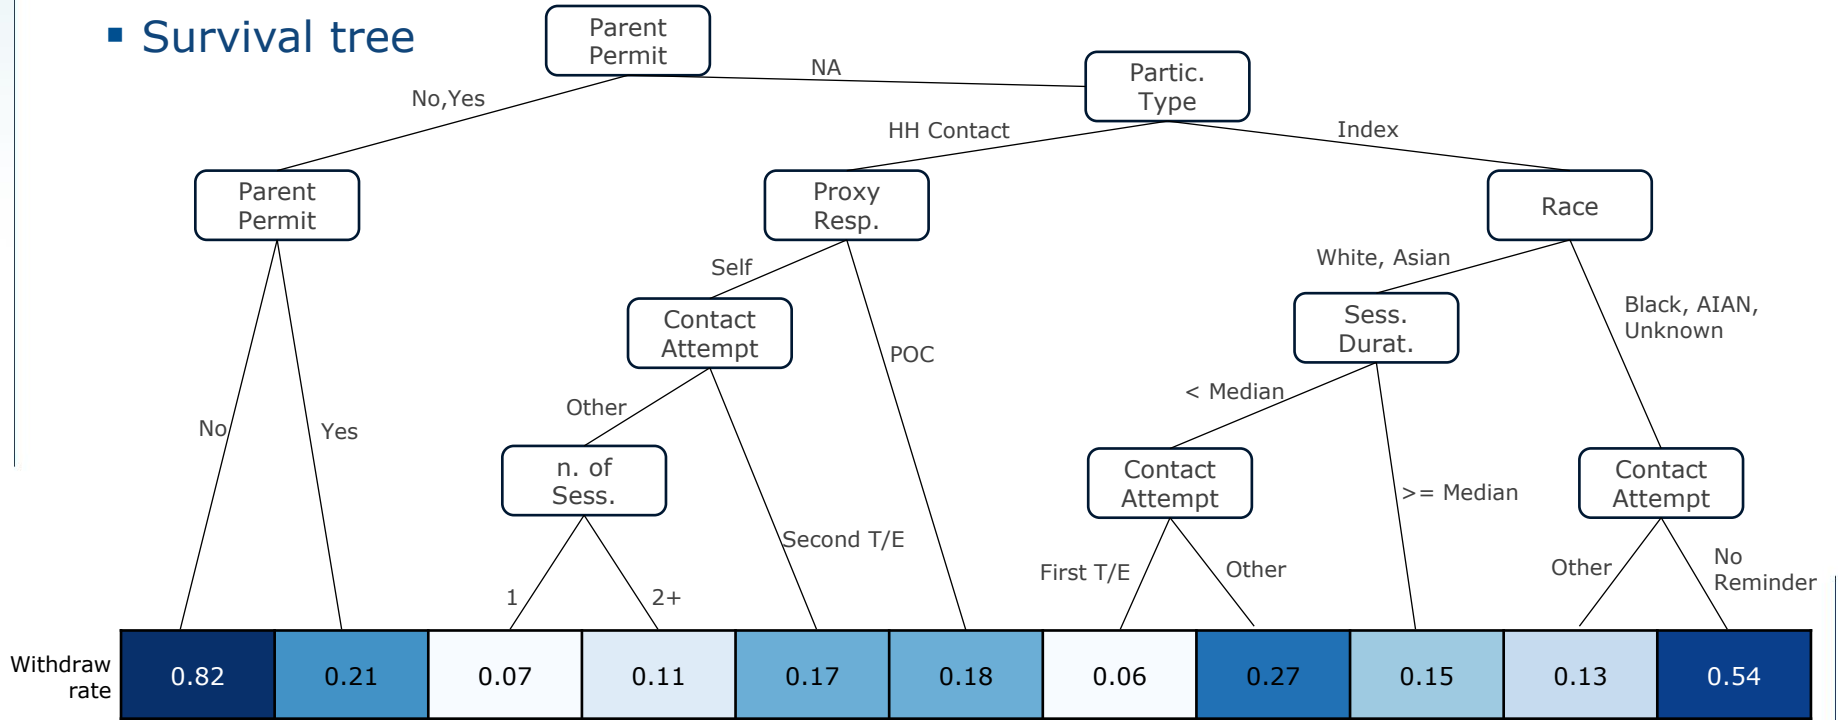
Survival tree

Parent Permit

No,Yes

NA

Partic. Type

HH Contact

Index

Parent Permit

Proxy Resp.

Race

Self

White, Asian

Contact Attempt

Sess. Durat.

Black, AIAN, Unknown

POC

Other

< Median

No

Yes

n. of Sess.

Contact Attempt

>= Median

Contact Attempt

Second T/E

First T/E

Other

Other

No Reminder

1

2+

| Withdraw rate | 0.82 | 0.21 | 0.07 | 0.11 | 0.17 | 0.18 | 0.06 | 0.27 | 0.15 | 0.13 | 0.54 |
|---|---|---|---|---|---|---|---|---|---|---|---|